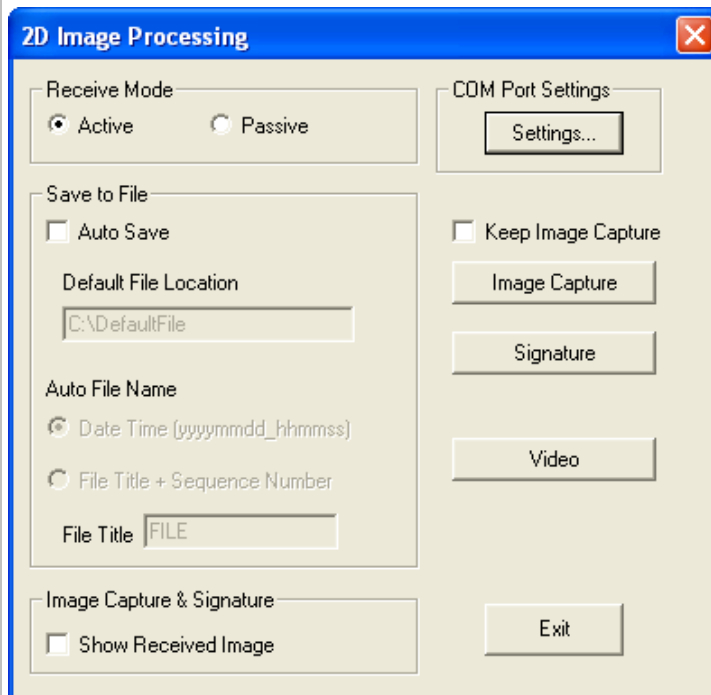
2D Image Processing

Receive Mode
Active
Passive

COM Port Settings
Settings...

Save to File
Auto Save
Default File Location
C:\DefaultFile
Auto File Name
Date Time (yyyymmdd_hhmmss)
File Title + Sequence Number
File Title FILE

Keep Image Capture
Image Capture
Signature
Video

Image Capture & Signature
Show Received Image

Exit